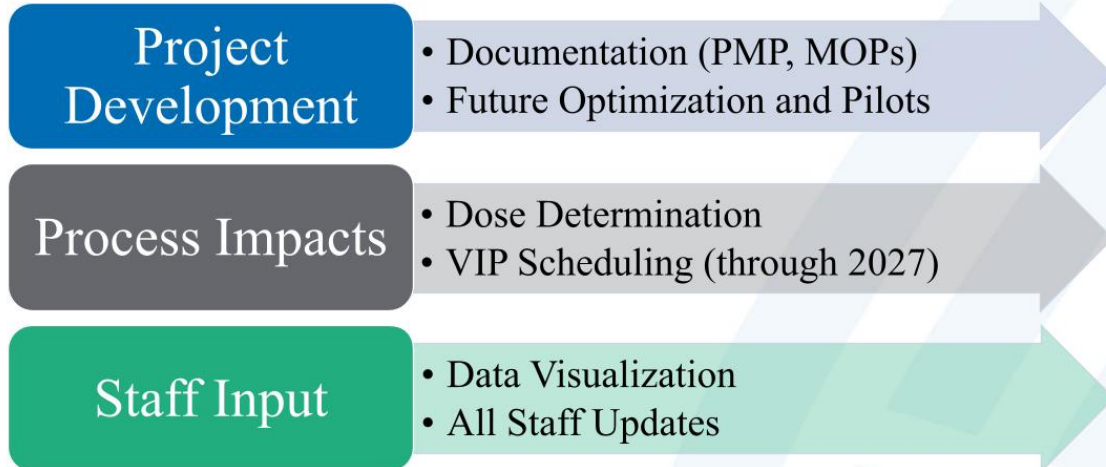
Project Development

• Documentation (PMP, MOPs)
• Future Optimization and Pilots

Process Impacts

• Dose Determination
• VIP Scheduling (through 2027)

Staff Input

• Data Visualization
• All Staff Updates